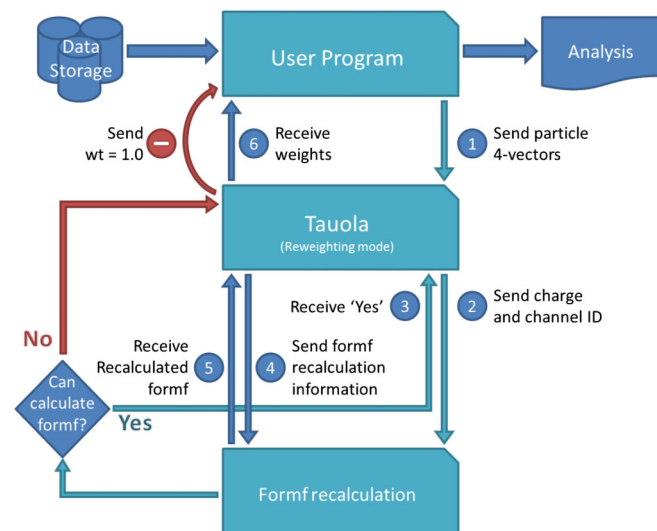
Data Storage

User Program

Analysis

Send wt = 1.0

6 Receive weights

1 Send particle 4-vectors

Tauola
(Reweighting mode)

Receive 'Yes' 3

2 Send charge and channel ID

No

Receive Recalculated formf 5

4 Send formf recalculation information

Can calculate formf?

Yes

Formf recalculation